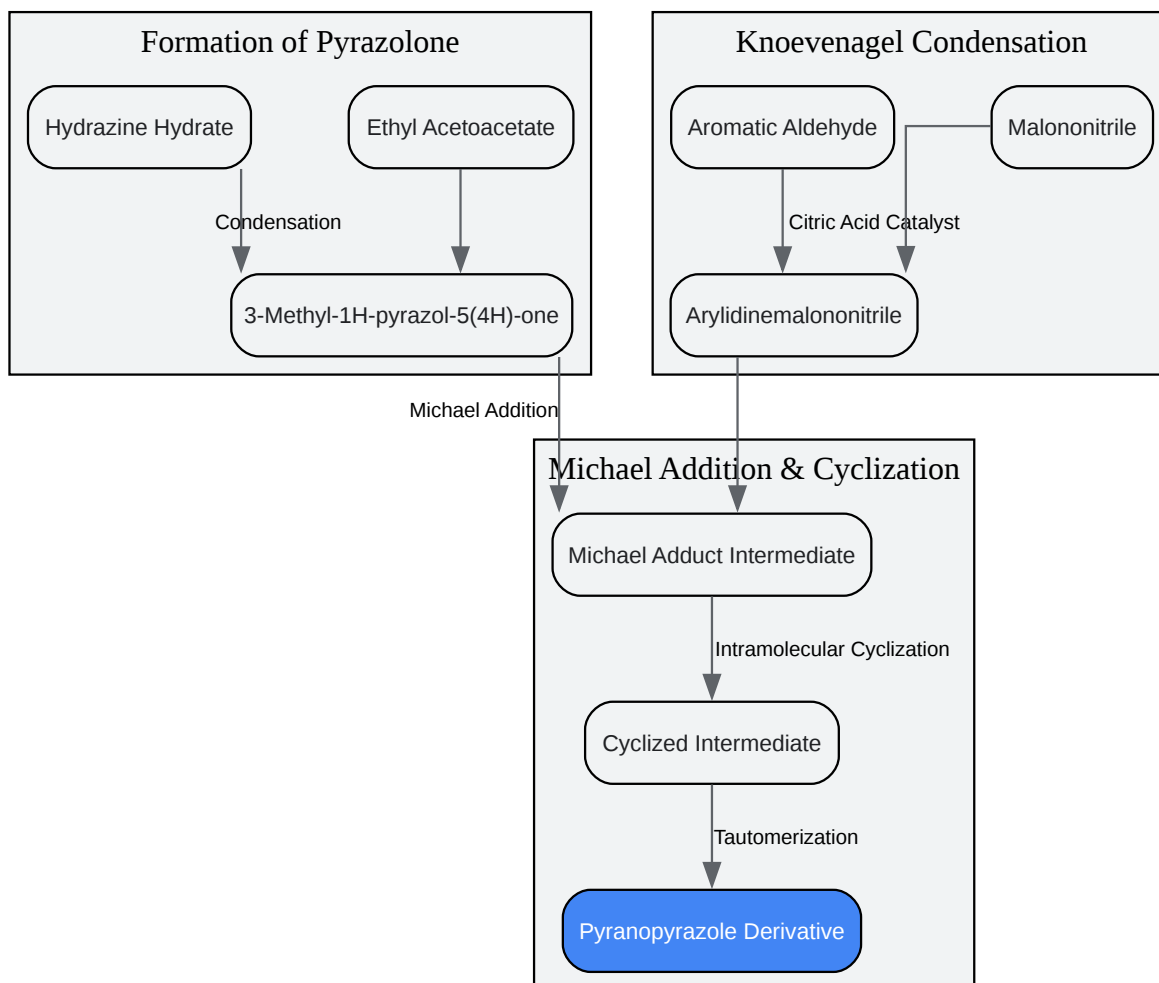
Formation of Pyrazolone

Hydrazine Hydrate

Ethyl Acetoacetate

Condensation

3-Methyl-1H-pyrazol-5(4H)-one

Knoevenagel Condensation

Aromatic Aldehyde

Malononitrile

Citric Acid Catalyst

Arylidinemalononitrile

Michael Addition

Michael Addition & Cyclization

Michael Adduct Intermediate

Intramolecular Cyclization

Cyclized Intermediate

Tautomerization

Pyranopyrazole Derivative